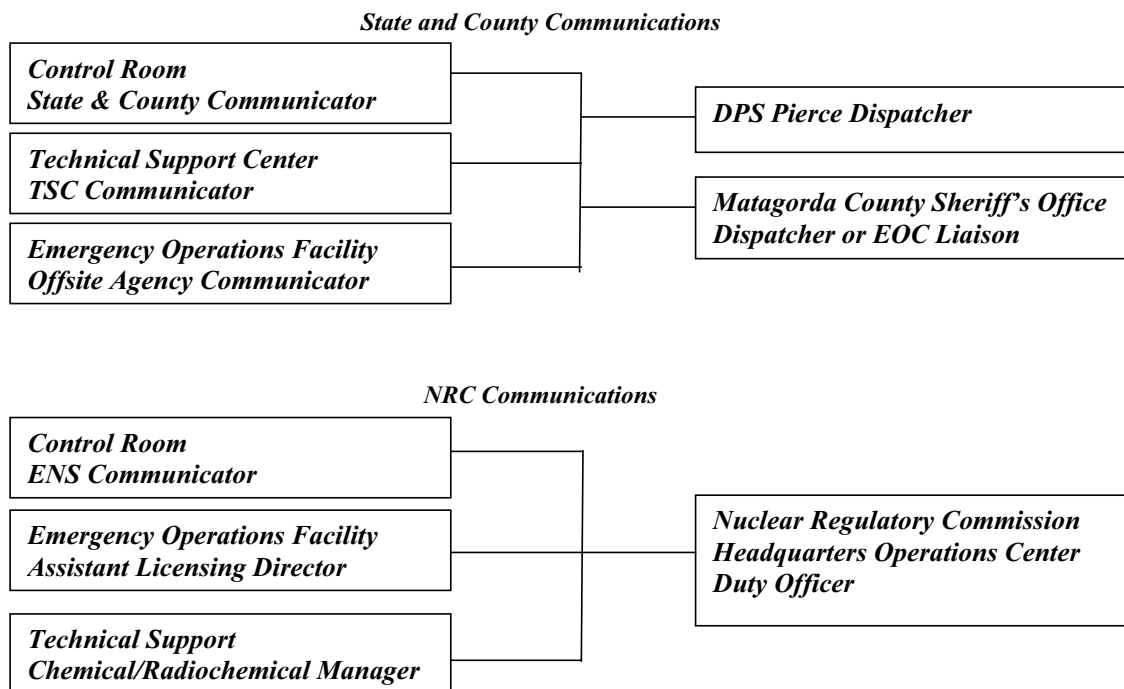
State and County Communications

Control Room
State & County Communicator

Technical Support Center
TSC Communicator

Emergency Operations Facility
Offsite Agency Communicator

DPS Pierce Dispatcher

Matagorda County Sheriff's Office
Dispatcher or EOC Liaison

NRC Communications

Control Room
ENS Communicator

Emergency Operations Facility
Assistant Licensing Director

Technical Support
Chemical/Radiochemical Manager

Nuclear Regulatory Commission
Headquarters Operations Center
Duty Officer